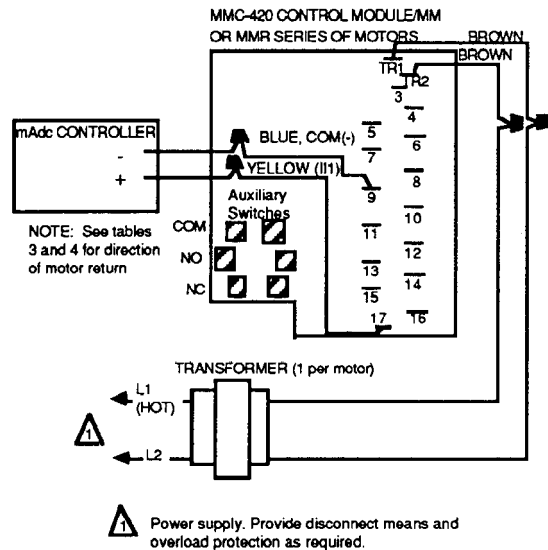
MMC-420 CONTROL MODULE/MM
OR MMR SERIES OF MOTORS

BROWN

BROWN

TR1

TR2

3

4

mAdc CONTROLLER

-

+

BLUE, COM(-)

YELLOW (II1)

5

6

7

8

9

Auxiliary Switches

10

11

12

13

14

15

16

17

COM

NO

NC

NOTE: See tables 3 and 4 for direction of motor return

TRANSFORMER (1 per motor)

L1 (HOT)

L2

1

1

Power supply. Provide disconnect means and overload protection as required.